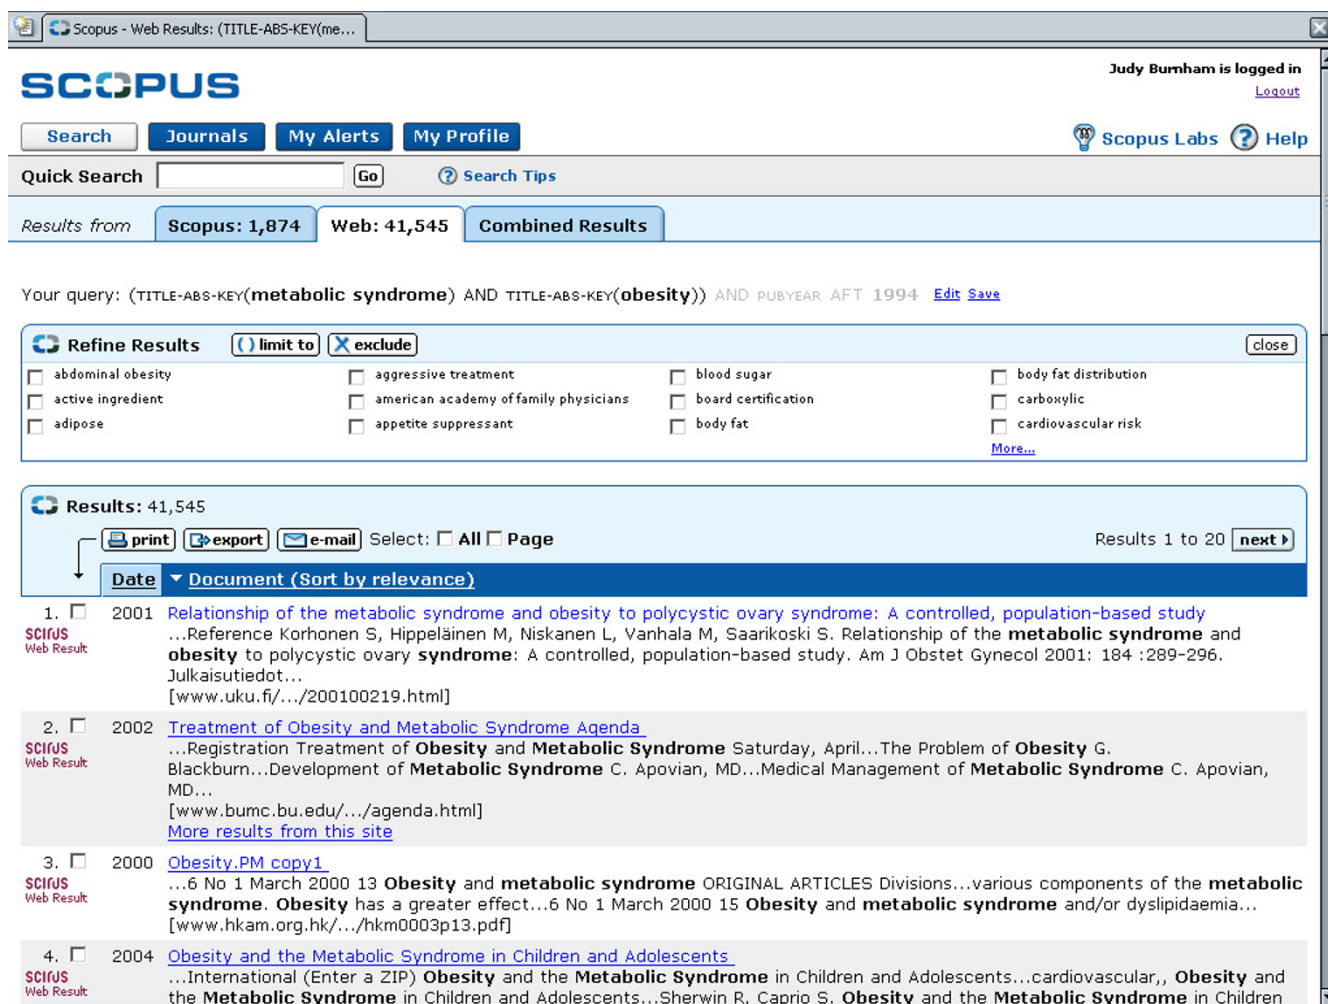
Scopus - Web Results: (TITLE-ABS-KEY(me...

SCOPUS

Judy Burnham is logged in
Logout

Search Journals My Alerts My Profile

Scopus Labs Help

Quick Search Go Search Tips

Results from Scopus: 1,874 Web: 41,545 Combined Results

Your query: (TITLE-ABS-KEY(metabolic syndrome) AND TITLE-ABS-KEY(obesity)) AND PUBYEAR AFT 1994 Edit Save

Refine Results limit to exclude close

abdominal obesity
active ingredient
adipose
aggressive treatment
american academy of family physicians
appetite suppressant
blood sugar
board certification
body fat
body fat distribution
carboxylic
cardiovascular risk
More...

Results: 41,545

print export e-mail Select: All Page Results 1 to 20 next

Date Document (Sort by relevance)

1. 2001 Relationship of the metabolic syndrome and obesity to polycystic ovary syndrome: A controlled, population-based study
SCIRUS Web Result
...Reference Korhonen S, Hippeläinen M, Niskanen L, Vanhala M, Saarikoski S. Relationship of the metabolic syndrome and obesity to polycystic ovary syndrome: A controlled, population-based study. Am J Obstet Gynecol 2001: 184 :289-296. Julkaisutiedot...
[www.uku.fi/.../200100219.html]

2. 2002 Treatment of Obesity and Metabolic Syndrome Agenda
SCIRUS Web Result
...Registration Treatment of Obesity and Metabolic Syndrome Saturday, April...The Problem of Obesity G. Blackburn...Development of Metabolic Syndrome C. Apovian, MD...Medical Management of Metabolic Syndrome C. Apovian, MD...
[www.bumc.bu.edu/.../agenda.html]
More results from this site

3. 2000 Obesity.PM copy1
SCIRUS Web Result
...6 No 1 March 2000 13 Obesity and metabolic syndrome ORIGINAL ARTICLES Divisions...various components of the metabolic syndrome. Obesity has a greater effect...6 No 1 March 2000 15 Obesity and metabolic syndrome and/or dyslipidaemia...
[www.hkam.org.hk/.../hkm0003p13.pdf]

4. 2004 Obesity and the Metabolic Syndrome in Children and Adolescents
SCIRUS Web Result
...International (Enter a ZIP) Obesity and the Metabolic Syndrome in Children and Adolescents...cardiovascular,, Obesity and the Metabolic Syndrome in Children and Adolescents...Sherwin R, Caprio S. Obesity and the Metabolic Syndrome in Children